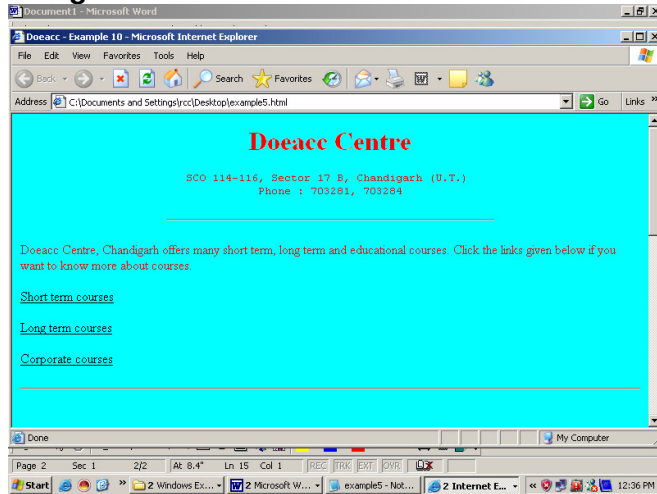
Document1 - Microsoft Word

Doeacc - Example 10 - Microsoft Internet Explorer

File Edit View Favorites Tools Help

Back Search Favorites

Address C:\Documents and Settings\rcc\Desktop\example5.html Go Links

Doeacc Centre

SCO 114-116, Sector 17 B, Chandigarh (U.T.)
Phone : 703281, 703284

Doeacc Centre, Chandigarh offers many short term, long term and educational courses. Click the links given below if you want to know more about courses.

Short term courses

Long term courses

Corporate courses

Done My Computer

Page 2 Sec 1 2/2 At 8.4" Ln 15 Col 1 REC TRK EXT OVR

Start 2 Windows Ex... 2 Microsoft W... example5 - Not... 2 Internet E... 12:36 PM